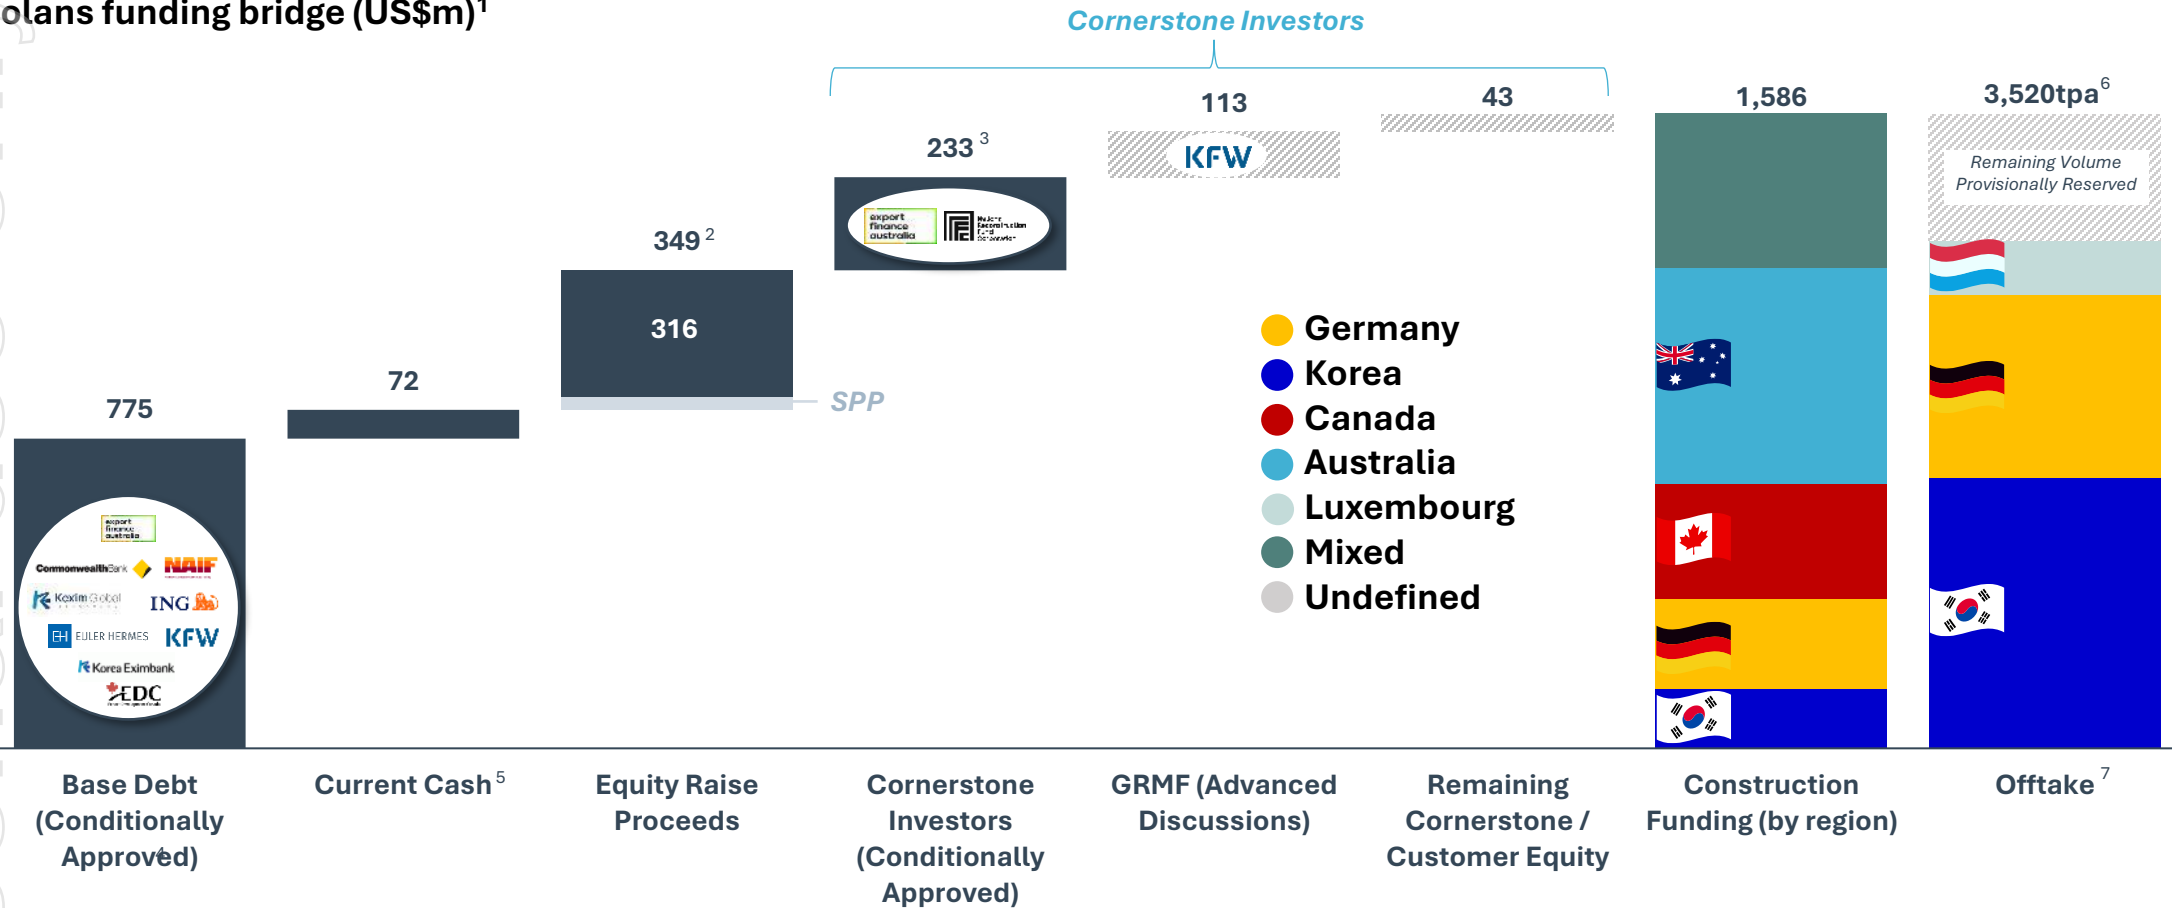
olans funding bridge (US$m)$^1$

Cornerstone Investors

775

export finance australia
CommonwealthBank NAIF
Kexim Global ING
EH EULER HERMES KFW
Korea Eximbank
EDC

72

349 $^2$

316

SPP

233 $^3$

export finance australia

113

KFW

43

1,586

3,520tpa$^6$

Remaining Volume Provisionally Reserved

Germany
Korea
Canada
Australia
Luxembourg
Mixed
Undefined

Base Debt (Conditionally Approved)$^4$

Current Cash$^5$

Equity Raise Proceeds

Cornerstone Investors (Conditionally Approved)

GRMF (Advanced Discussions)

Remaining Cornerstone / Customer Equity

Construction Funding (by region)

Offtake$^7$